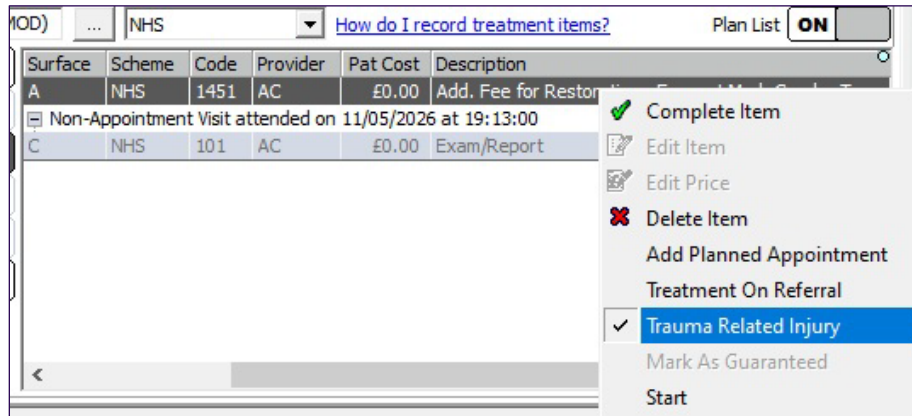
MOD) ... NHS How do I record treatment items? Plan List ON

| Surface | Scheme | Code | Provider | Pat Cost | Description |
|---|---|---|---|---|---|
| A | NHS | 1451 | AC | £0.00 | Add. Fee for Restor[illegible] |
| ⊟ Non-Appointment Visit attended on 11/05/2026 at 19:13:00 | | | | | |
| C | NHS | 101 | AC | £0.00 | Exam/Report |

Complete Item
Edit Item
Edit Price
Delete Item
Add Planned Appointment
Treatment On Referral
Trauma Related Injury
Mark As Guaranteed
Start